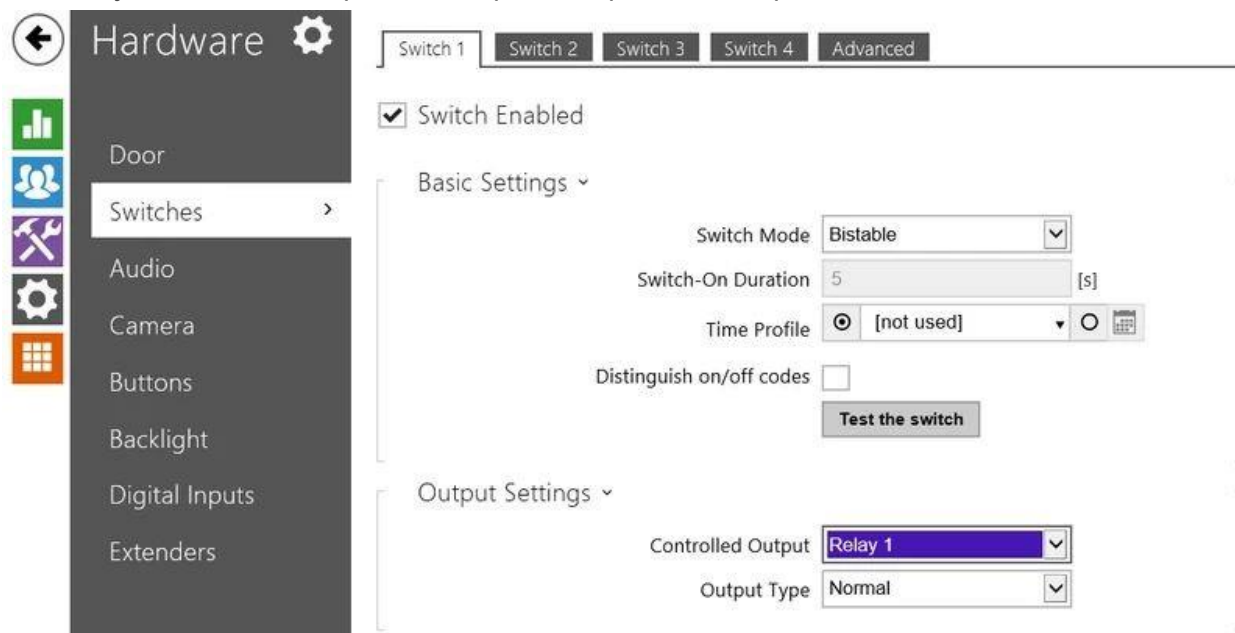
Hardware

Door
Switches
Audio
Camera
Buttons
Backlight
Digital Inputs
Extenders

Switch 1 | Switch 2 | Switch 3 | Switch 4 | Advanced

Switch Enabled

Basic Settings

Switch Mode Bistable
Switch-On Duration 5 [s]
Time Profile [not used]
Distinguish on/off codes
Test the switch

Output Settings

Controlled Output Relay 1
Output Type Normal